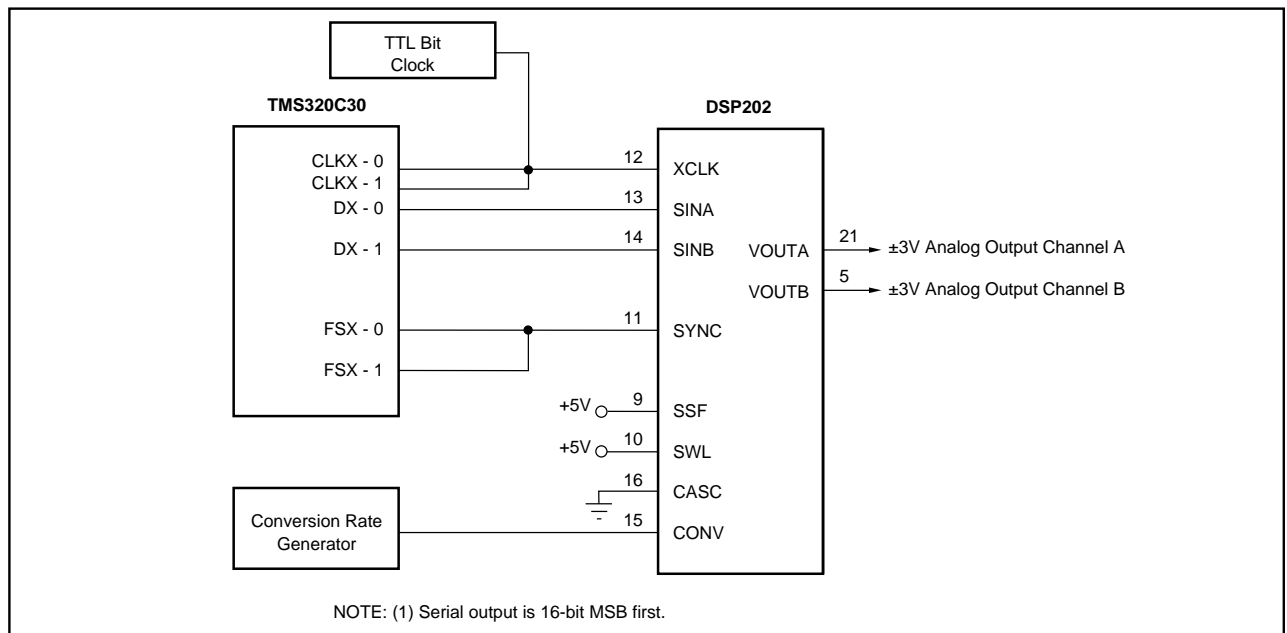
TTL Bit Clock

TMS320C30

DSP202

CLKX - 0
CLKX - 1
DX - 0
DX - 1
FSX - 0
FSX - 1

12 XCLK
13 SINA
14 SINB
11 SYNC
+5V 9 SSF
+5V 10 SWL
16 CASC
15 CONV

VOUTA 21 ±3V Analog Output Channel A
VOUTB 5 ±3V Analog Output Channel B

Conversion Rate Generator

NOTE: (1) Serial output is 16-bit MSB first.